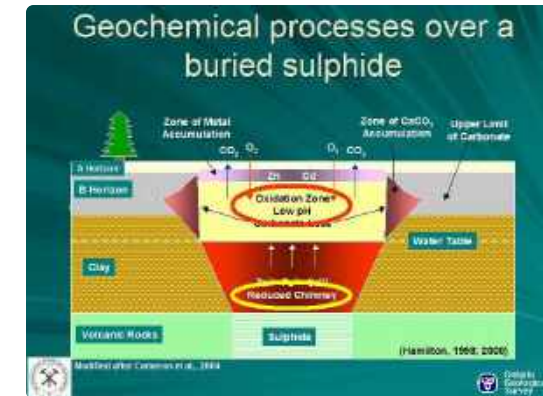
Geochemical processes over a buried sulphide

Zone of Metal Accumulation

$CO_2$ $O_2$

$O_2$ $CO_2$

Zone of $CaCO_3$ Accumulation

Upper Limit of Carbonate

A Horizon

B Horizon

Zn Cd

Oxidation Zone Low pH

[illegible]

Water Table

Clay

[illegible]

Reduced Chimney

Volcanic Rocks

Sulphide

(Hamilton, 1998; 2000)

Modified after Cameron et al., 2004

Ontario Geological Survey